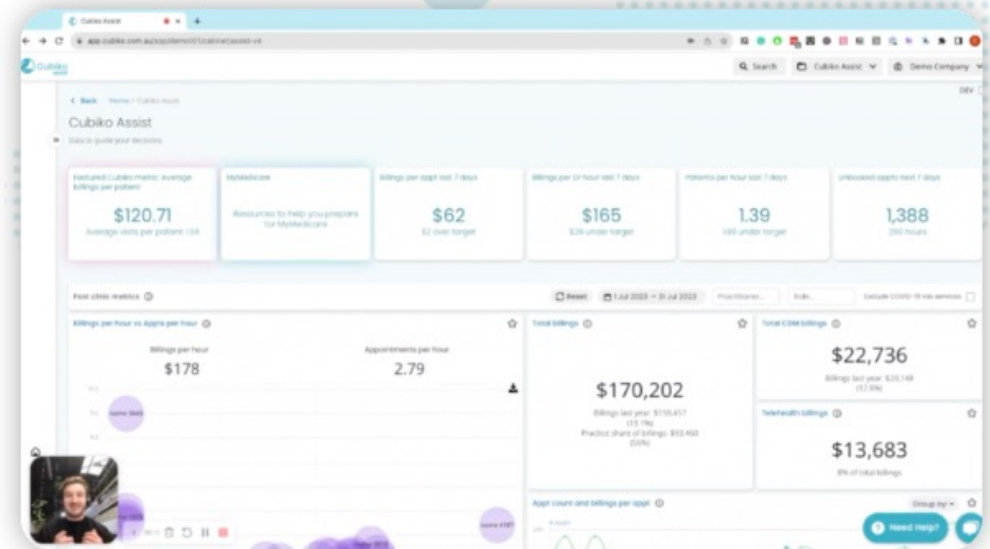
Cubiko Assist

app.cubiko.com.au/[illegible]

Cubiko

Search

Cubiko Assist

Demo Company

DEV

< Back Home / Cubiko Assist

Cubiko Assist

Data to guide your decisions

Featured Cubiko metric: Average billings per patient

$120.71

Average visits per patient: 1.54

MyMedicare

Resources to help you prepare for MyMedicare

Billings per appt last 7 days

$62

$2 over target

Billings per Dr hour last 7 days

$165

$35 under target

Patients per hour last 7 days

1.39

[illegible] under target

Unbooked appts next 7 days

1,388

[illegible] hours

Past clinic metrics

Reset

1 Jul 2023 - 31 Jul 2023

Practitioner...

Role...

Exclude COVID-19 vax services

Billings per hour vs Appts per hour

Billings per hour

$178

Appointments per hour

2.79

Total billings

$170,202

Billings last year: $150,457

(13.1%)

Practice share of billings: $93,460

(55%)

Total CDM billings

$22,736

Billings last year: $20,148

(12.8%)

Telehealth billings

$13,683

8% of total billings

Appt count and billings per appt

Group by

Need Help?